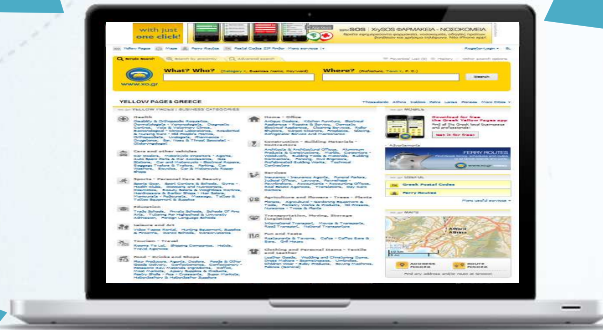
with just one click!

Yellow Pages | Maps | Ferry Routes | Postal Codes

What? Who?

Where?

Search

www.xo.gr

YELLOW PAGES GREECE

YELLOW PAGES - BUSINESS CATEGORIES

Health

Cars and other vehicles

Sports - Personal Care & Beauty

Education

Leisure and Art

Tourism - Travel

Food - Drinks and Shops

Home - Office

Construction - Building Materials - Contractors

Services

Agriculture and Animals - Trees - Plants

Transportation, Moving, Storage

Fun and Taste

Clothing and Personal Items - Jewelry and Leather

MOBILE

Download for free

Advertisements

FERRY ROUTES

Greek Postal Codes

Ferry Routes

ADDRESS FINDER

ROUTE FINDER